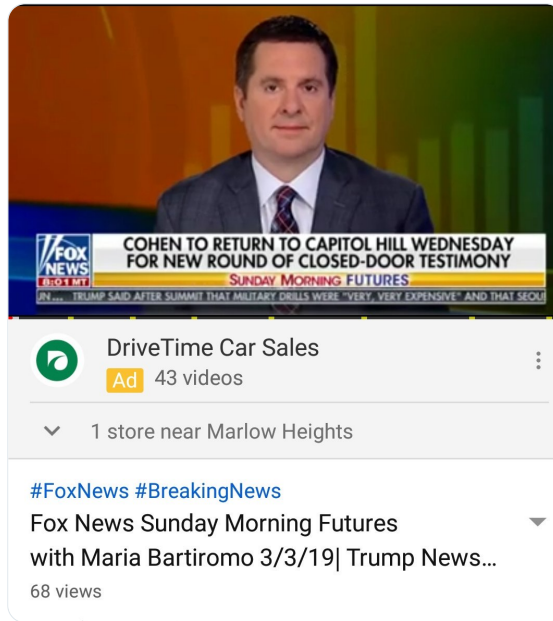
FOX NEWS
8:01 MT
COHEN TO RETURN TO CAPITOL HILL WEDNESDAY FOR NEW ROUND OF CLOSED-DOOR TESTIMONY
SUNDAY MORNING FUTURES
JN... TRUMP SAID AFTER SUMMIT THAT MILITARY DRILLS WERE "VERY, VERY EXPENSIVE" AND THAT SEOU

DriveTime Car Sales
Ad 43 videos

1 store near Marlow Heights

#FoxNews #BreakingNews
Fox News Sunday Morning Futures with Maria Bartiromo 3/3/19| Trump News...
68 views